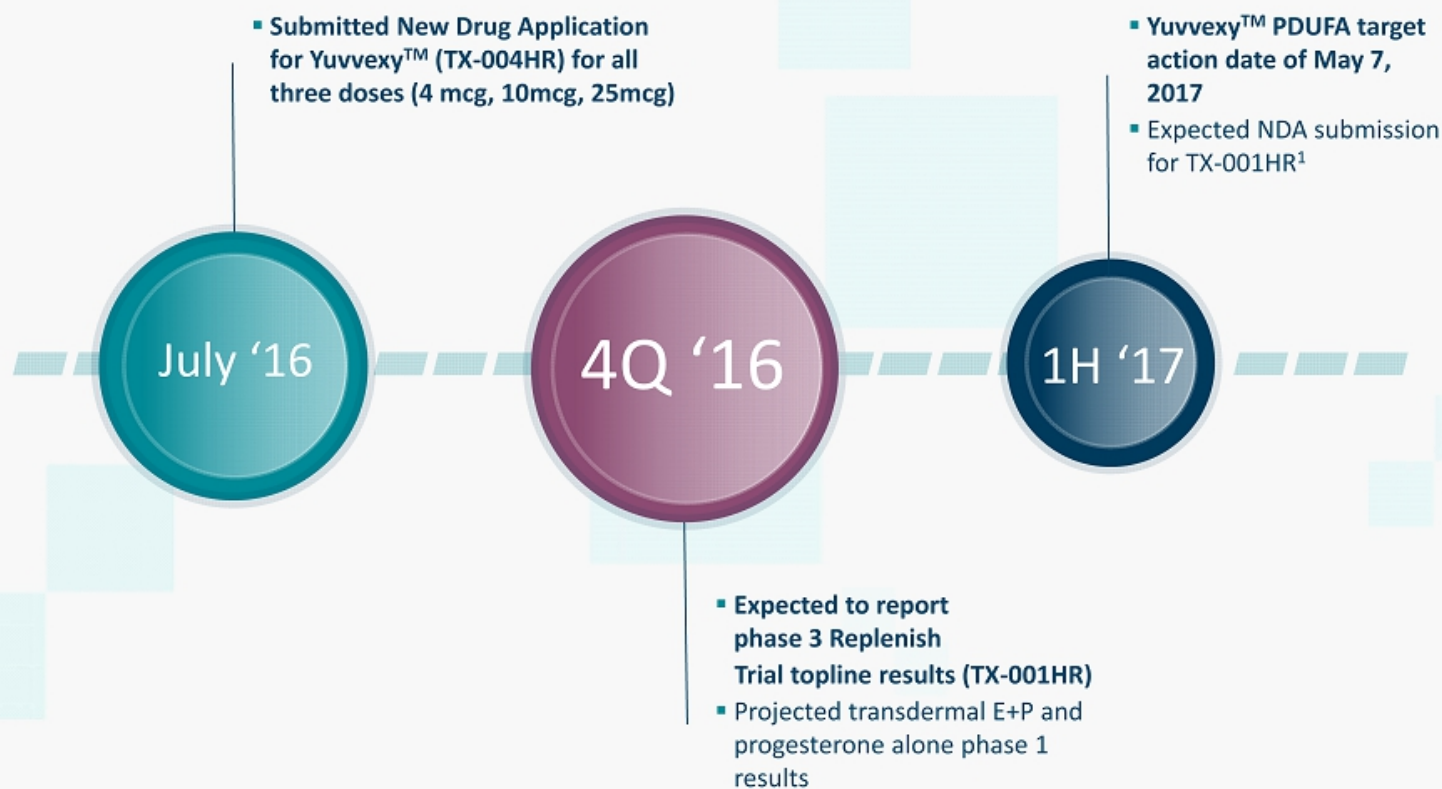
▪ Submitted New Drug Application for Yuvvexy™ (TX-004HR) for all three doses (4 mcg, 10mcg, 25mcg)

July '16

4Q '16

▪ Expected to report phase 3 Replenish Trial topline results (TX-001HR)
▪ Projected transdermal E+P and progesterone alone phase 1 results

▪ Yuvvexy™ PDUFA target action date of May 7, 2017
▪ Expected NDA submission for TX-001HR$^1$

1H '17